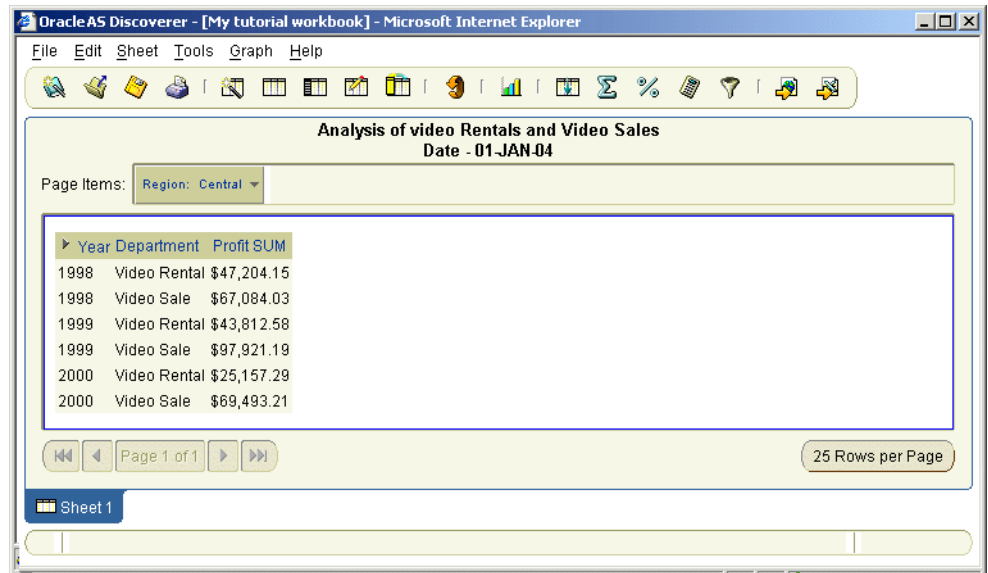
OracleAS Discoverer - [My tutorial workbook] - Microsoft Internet Explorer

File Edit Sheet Tools Graph Help

Analysis of video Rentals and Video Sales
Date - 01-JAN-04

Page Items: Region: Central

| Year | Department | Profit SUM |
|---|---|---|
| 1998 | Video Rental | \$47,204.15 |
| 1998 | Video Sale | \$67,084.03 |
| 1999 | Video Rental | \$43,812.58 |
| 1999 | Video Sale | \$97,921.19 |
| 2000 | Video Rental | \$25,157.29 |
| 2000 | Video Sale | \$69,493.21 |

Page 1 of 1

25 Rows per Page

Sheet 1